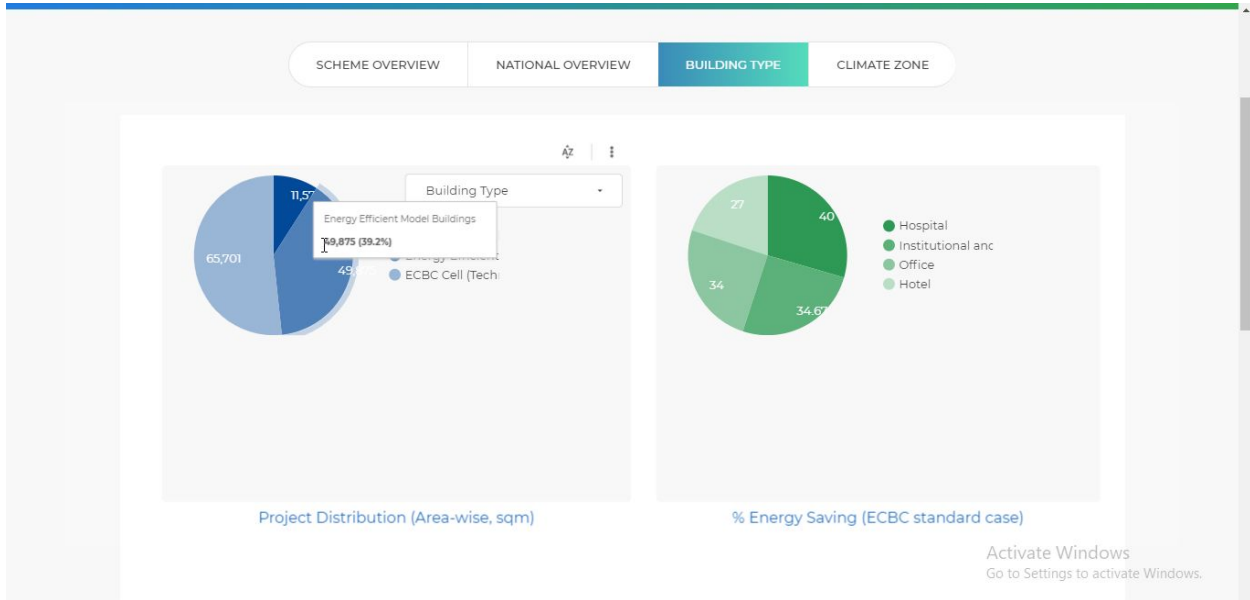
SCHEME OVERVIEW NATIONAL OVERVIEW BUILDING TYPE CLIMATE ZONE

Building Type

11,57

65,701

49,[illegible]

Energy Efficient Model Buildings

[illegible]9,875 (39.2%)

Energy Efficient

ECBC Cell (Tech

Project Distribution (Area-wise, sqm)

27

40

34

34.67

Hospital

Institutional anc

Office

Hotel

% Energy Saving (ECBC standard case)

Activate Windows
Go to Settings to activate Windows.